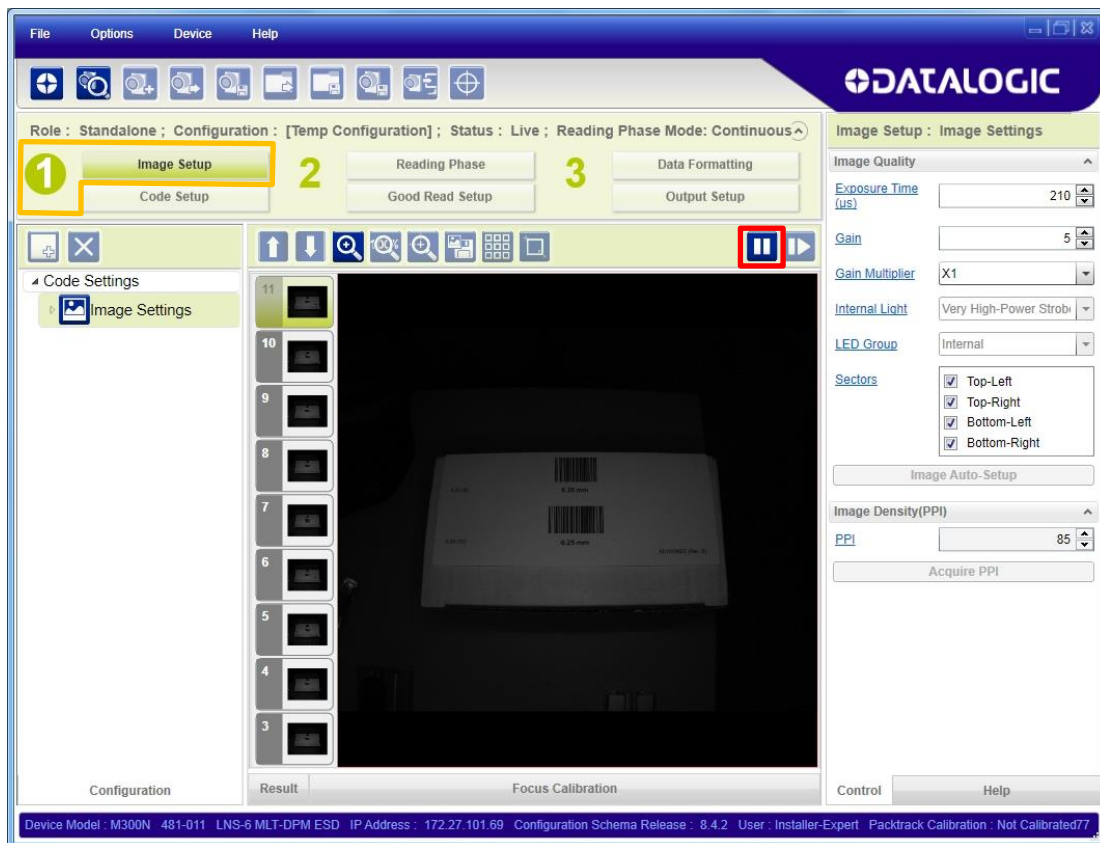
File Options Device Help

DATALOGIC

Role : Standalone ; Configuration : [Temp Configuration] ; Status : Live ; Reading Phase Mode: Continuous

1 Image Setup
Code Setup

2 Reading Phase
Good Read Setup

3 Data Formatting
Output Setup

Code Settings
Image Settings

11
10
9
8
7
6
5
4
3

0.30 mm
0.25 mm

Configuration

Result Focus Calibration

Image Setup : Image Settings

Image Quality

Exposure Time (us) 210

Gain 5

Gain Multiplier X1

Internal Light Very High-Power Strob

LED Group Internal

Sectors
Top-Left
Top-Right
Bottom-Left
Bottom-Right

Image Auto-Setup

Image Density(PPI)

PPI 85

Acquire PPI

Control Help

Device Model : M300N 481-011 LNS-6 MLT-DPM ESD IP Address : 172.27.101.69 Configuration Schema Release : 8.4.2 User : Installer-Expert Packtrack Calibration : Not Calibrated77